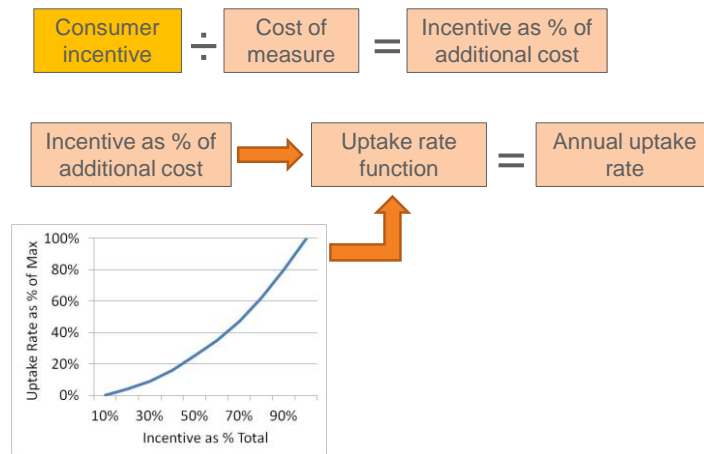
Consumer incentive ÷ Cost of measure = Incentive as % of additional cost

Incentive as % of additional cost → Uptake rate function = Annual uptake rate

Uptake Rate as % of Max

100%
80%
60%
40%
20%
0%

10% 30% 50% 70% 90%

Incentive as % Total